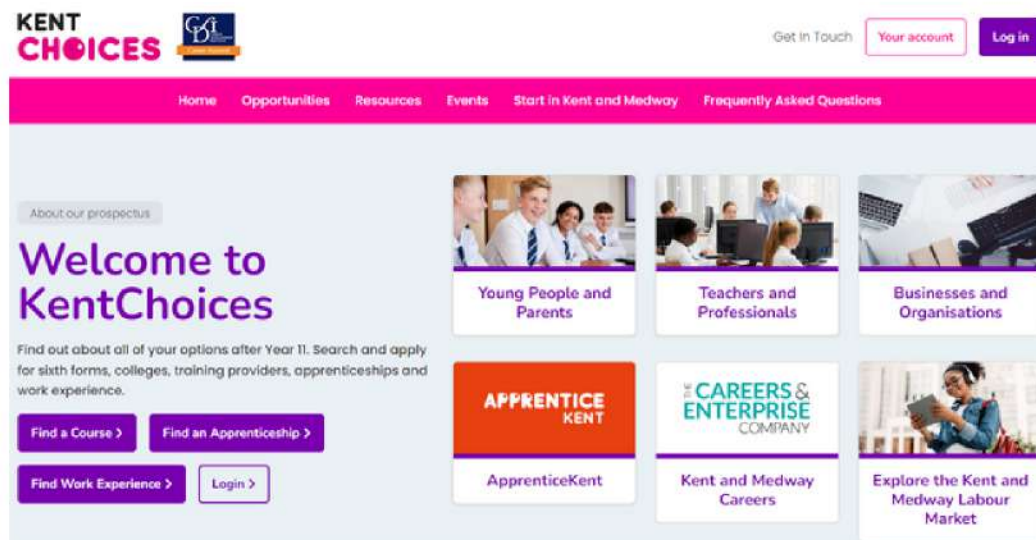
KENT CHOICES

Get in Touch
Your account
Log in

Home
Opportunities
Resources
Events
Start in Kent and Medway
Frequently Asked Questions

About our prospectus

Welcome to KentChoices

Find out about all of your options after Year 11. Search and apply for sixth forms, colleges, training providers, apprenticeships and work experience.

Find a Course >
Find an Apprenticeship >
Find Work Experience >
Login >

Young People and Parents

Teachers and Professionals

Businesses and Organisations

APPRENTICE KENT

ApprenticeKent

THE CAREERS & ENTERPRISE COMPANY

Kent and Medway Careers

Explore the Kent and Medway Labour Market